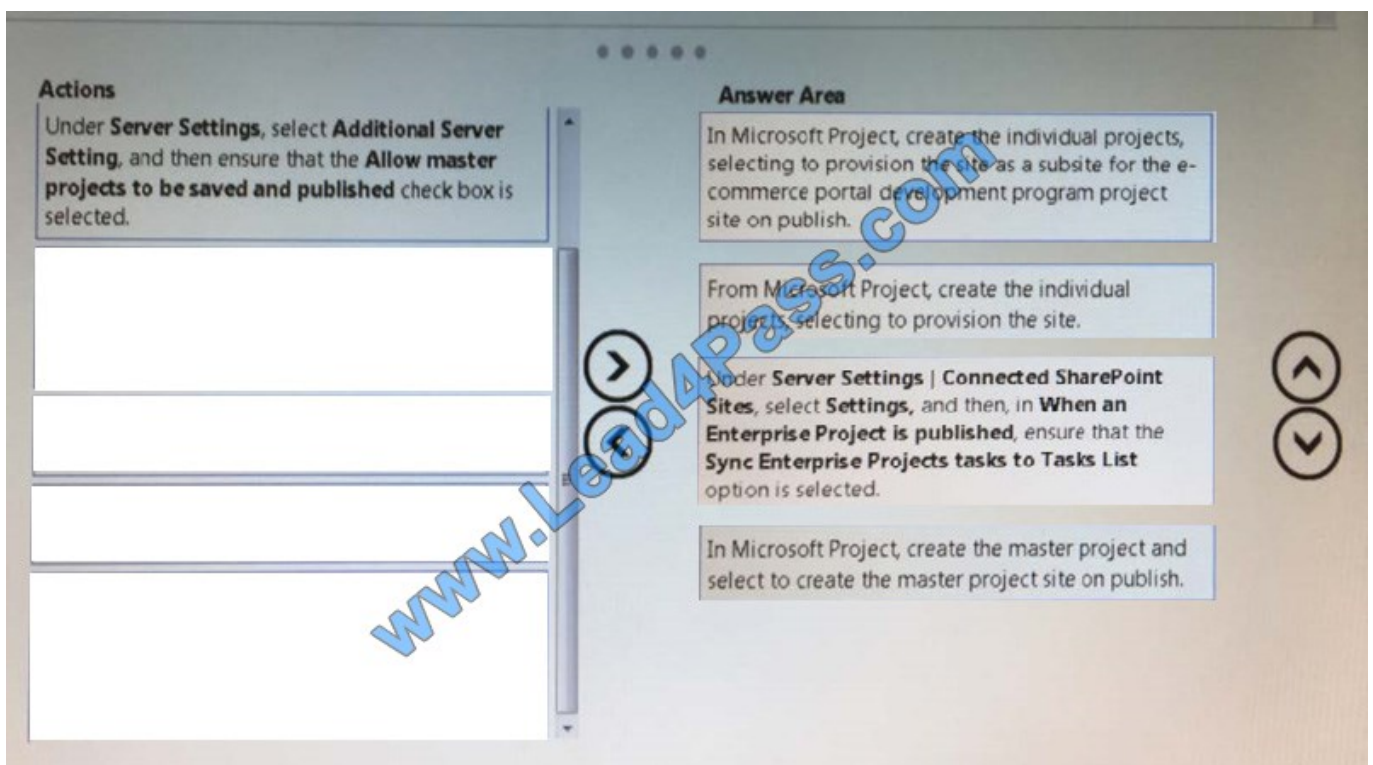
Actions

Under **Server Settings**, select **Additional Server Setting**, and then ensure that the **Allow master projects to be saved and published** check box is selected.

Answer Area

In Microsoft Project, create the individual projects, selecting to provision the site as a subsite for the e-commerce portal development program project site on publish.

From Microsoft Project, create the individual projects, selecting to provision the site.

Under **Server Settings | Connected SharePoint Sites**, select **Settings,** and then, in **When an Enterprise Project is published**, ensure that the **Sync Enterprise Projects tasks to Tasks List** option is selected.

In Microsoft Project, create the master project and select to create the master project site on publish.

www.Lead4Pass.com